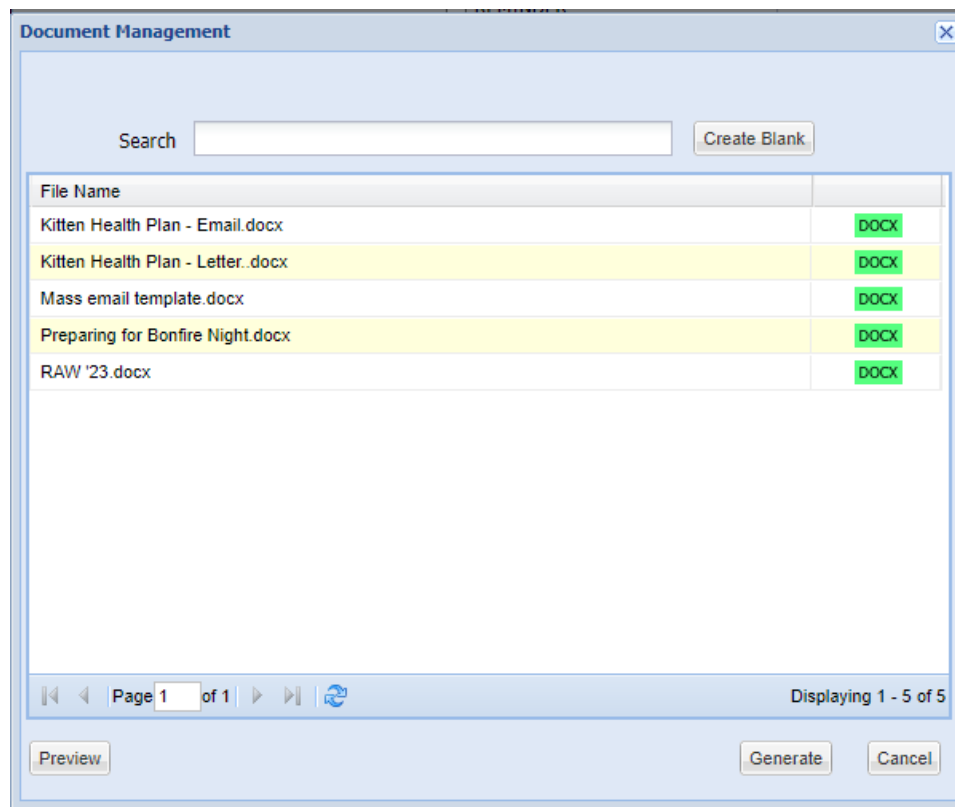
Document Management

Search

Create Blank

| File Name | |
|---|---|
| Kitten Health Plan - Email.docx | DOCX |
| Kitten Health Plan - Letter..docx | DOCX |
| Mass email template.docx | DOCX |
| Preparing for Bonfire Night.docx | DOCX |
| RAW '23.docx | DOCX |

Page 1 of 1

Displaying 1 - 5 of 5

Preview

Generate

Cancel